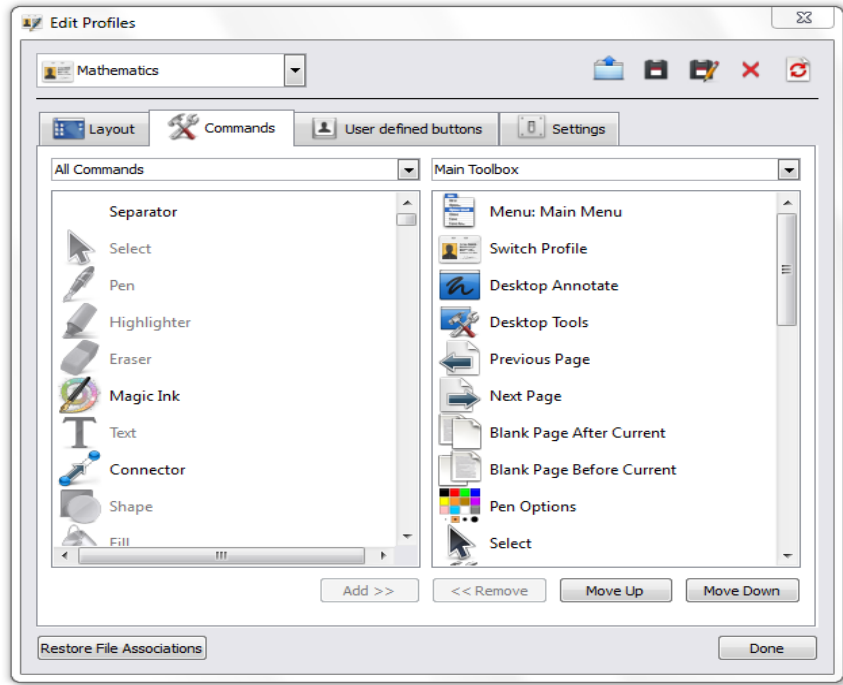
Edit Profiles

Mathematics

Layout
Commands
User defined buttons
Settings

All Commands
Main Toolbox

Separator
Select
Pen
Highlighter
Eraser
Magic Ink
Text
Connector
Shape
Fill

Menu: Main Menu
Switch Profile
Desktop Annotate
Desktop Tools
Previous Page
Next Page
Blank Page After Current
Blank Page Before Current
Pen Options
Select

Add >>
<< Remove
Move Up
Move Down

Restore File Associations
Done